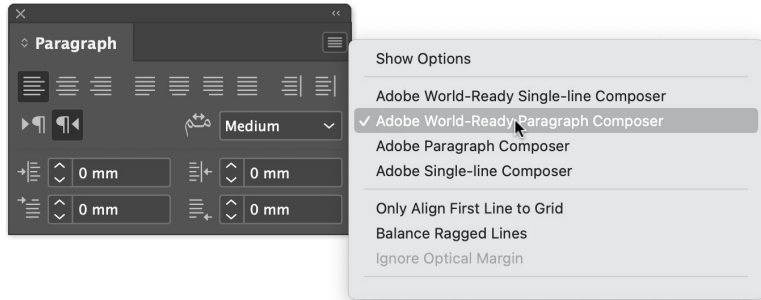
Paragraph

Medium

0 mm
0 mm
0 mm
0 mm

Show Options

Adobe World-Ready Single-line Composer
✓ Adobe World-Ready Paragraph Composer
Adobe Paragraph Composer
Adobe Single-line Composer

Only Align First Line to Grid
Balance Ragged Lines
Ignore Optical Margin